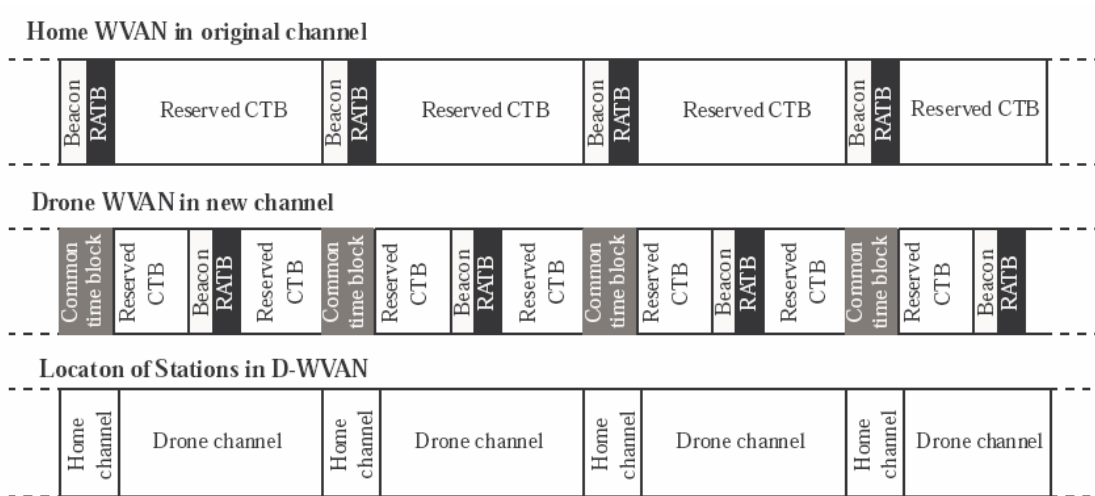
Home WVAN in original channel

Beacon RATB Reserved CTB Beacon RATB Reserved CTB Beacon RATB Reserved CTB Beacon RATB Reserved CTB

Drone WVAN in new channel

Common time block Reserved CTB Beacon RATB Reserved CTB Common time block Reserved CTB Beacon RATB Reserved CTB Common time block Reserved CTB Beacon RATB Reserved CTB Common time block Reserved CTB Beacon RATB

Locaton of Stations in D-WVAN

Home channel Drone channel Home channel Drone channel Home channel Drone channel Home channel Drone channel